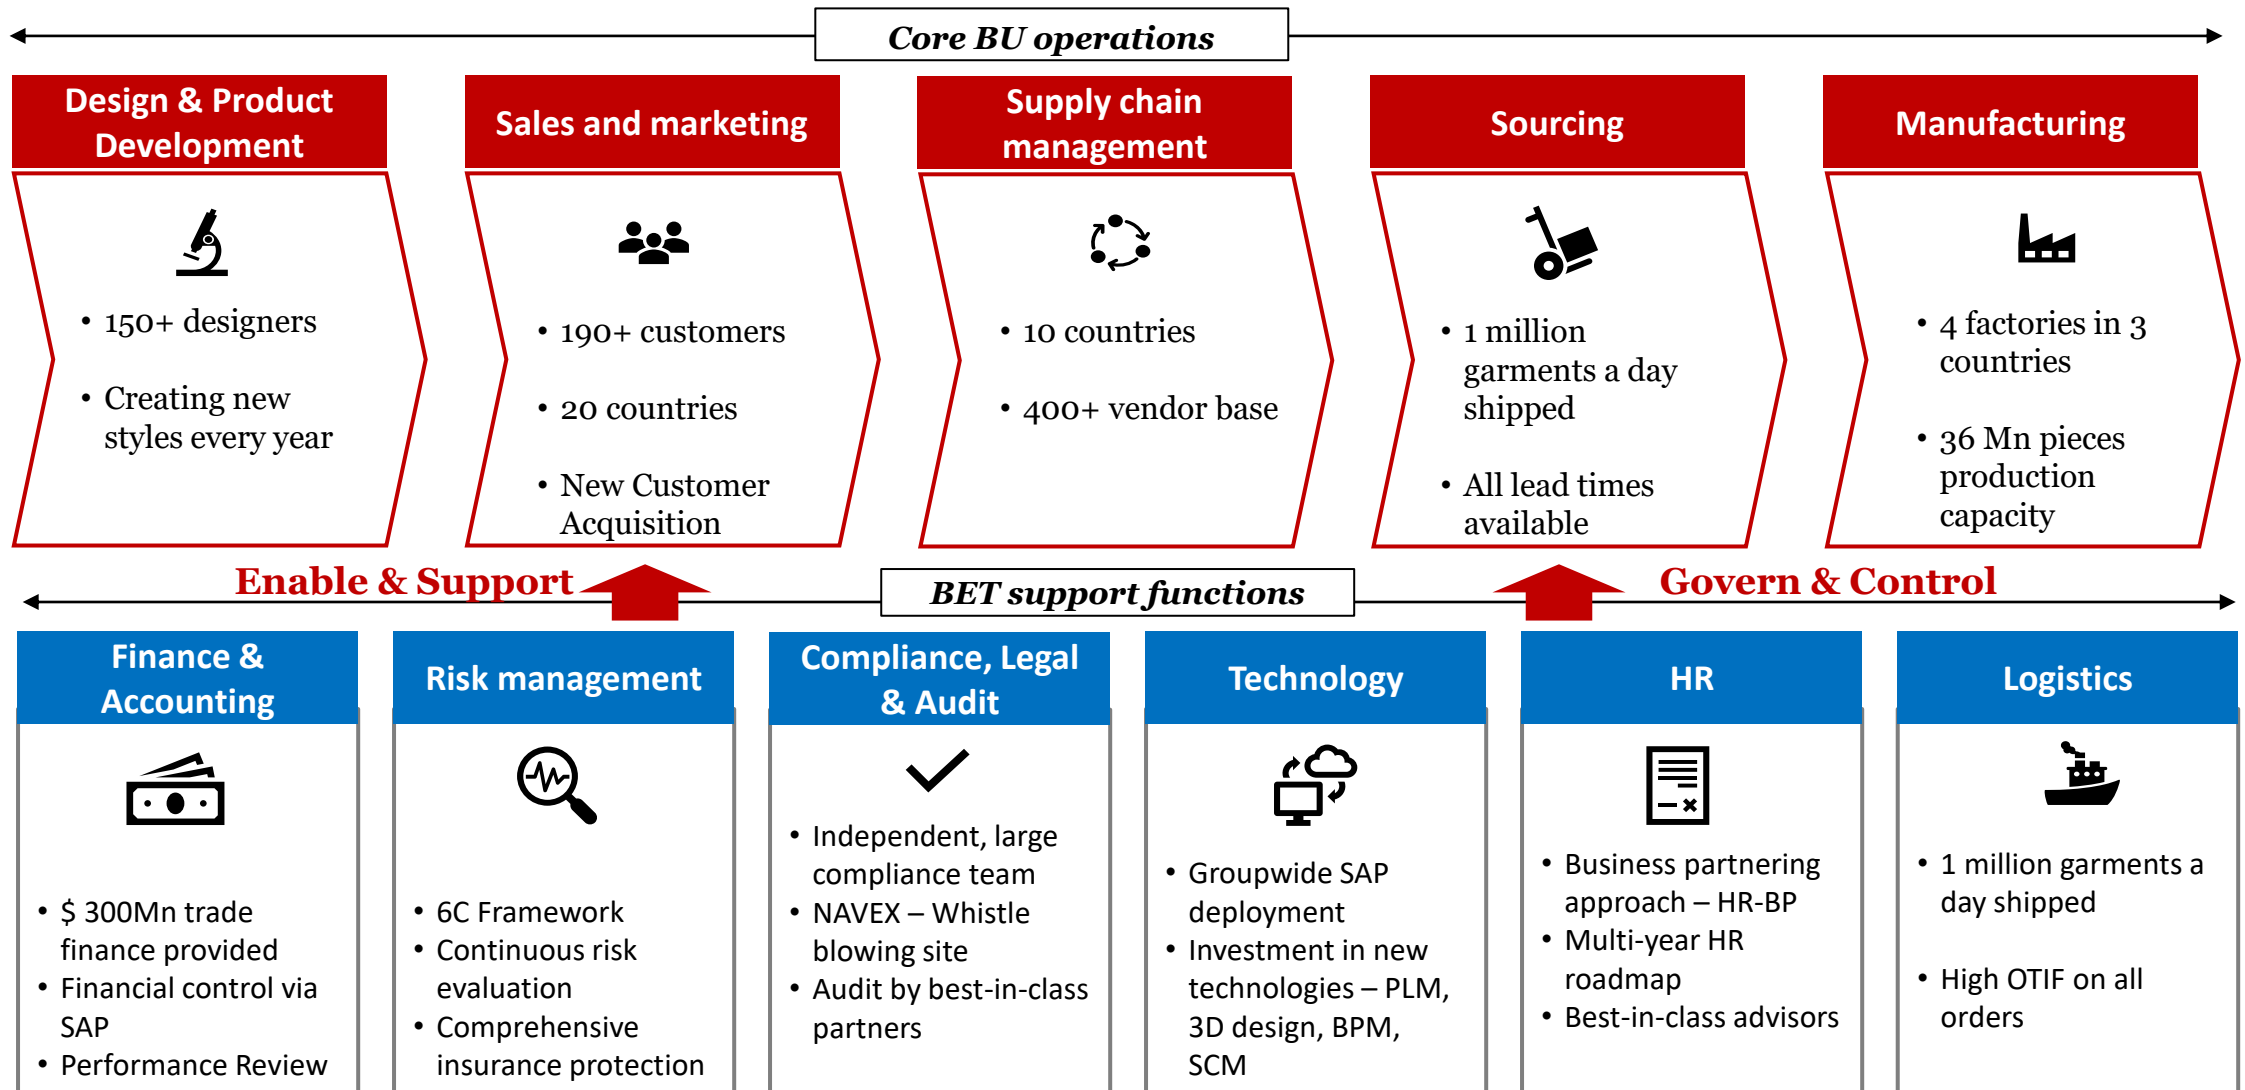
Core BU operations

Design & Product Development
- 150+ designers
- Creating new styles every year

Sales and marketing
- 190+ customers
- 20 countries
- New Customer Acquisition

Supply chain management
- 10 countries
- 400+ vendor base

Sourcing
- 1 million garments a day shipped
- All lead times available

Manufacturing
- 4 factories in 3 countries
- 36 Mn pieces production capacity

Enable & Support

BET support functions

Govern & Control

Finance & Accounting
- $ 300Mn trade finance provided
- Financial control via SAP
- Performance Review

Risk management
- 6C Framework
- Continuous risk evaluation
- Comprehensive insurance protection

Compliance, Legal & Audit
- Independent, large compliance team
- NAVEX – Whistle blowing site
- Audit by best-in-class partners

Technology
- Groupwide SAP deployment
- Investment in new technologies – PLM, 3D design, BPM, SCM

HR
- Business partnering approach – HR-BP
- Multi-year HR roadmap
- Best-in-class advisors

Logistics
- 1 million garments a day shipped
- High OTIF on all orders